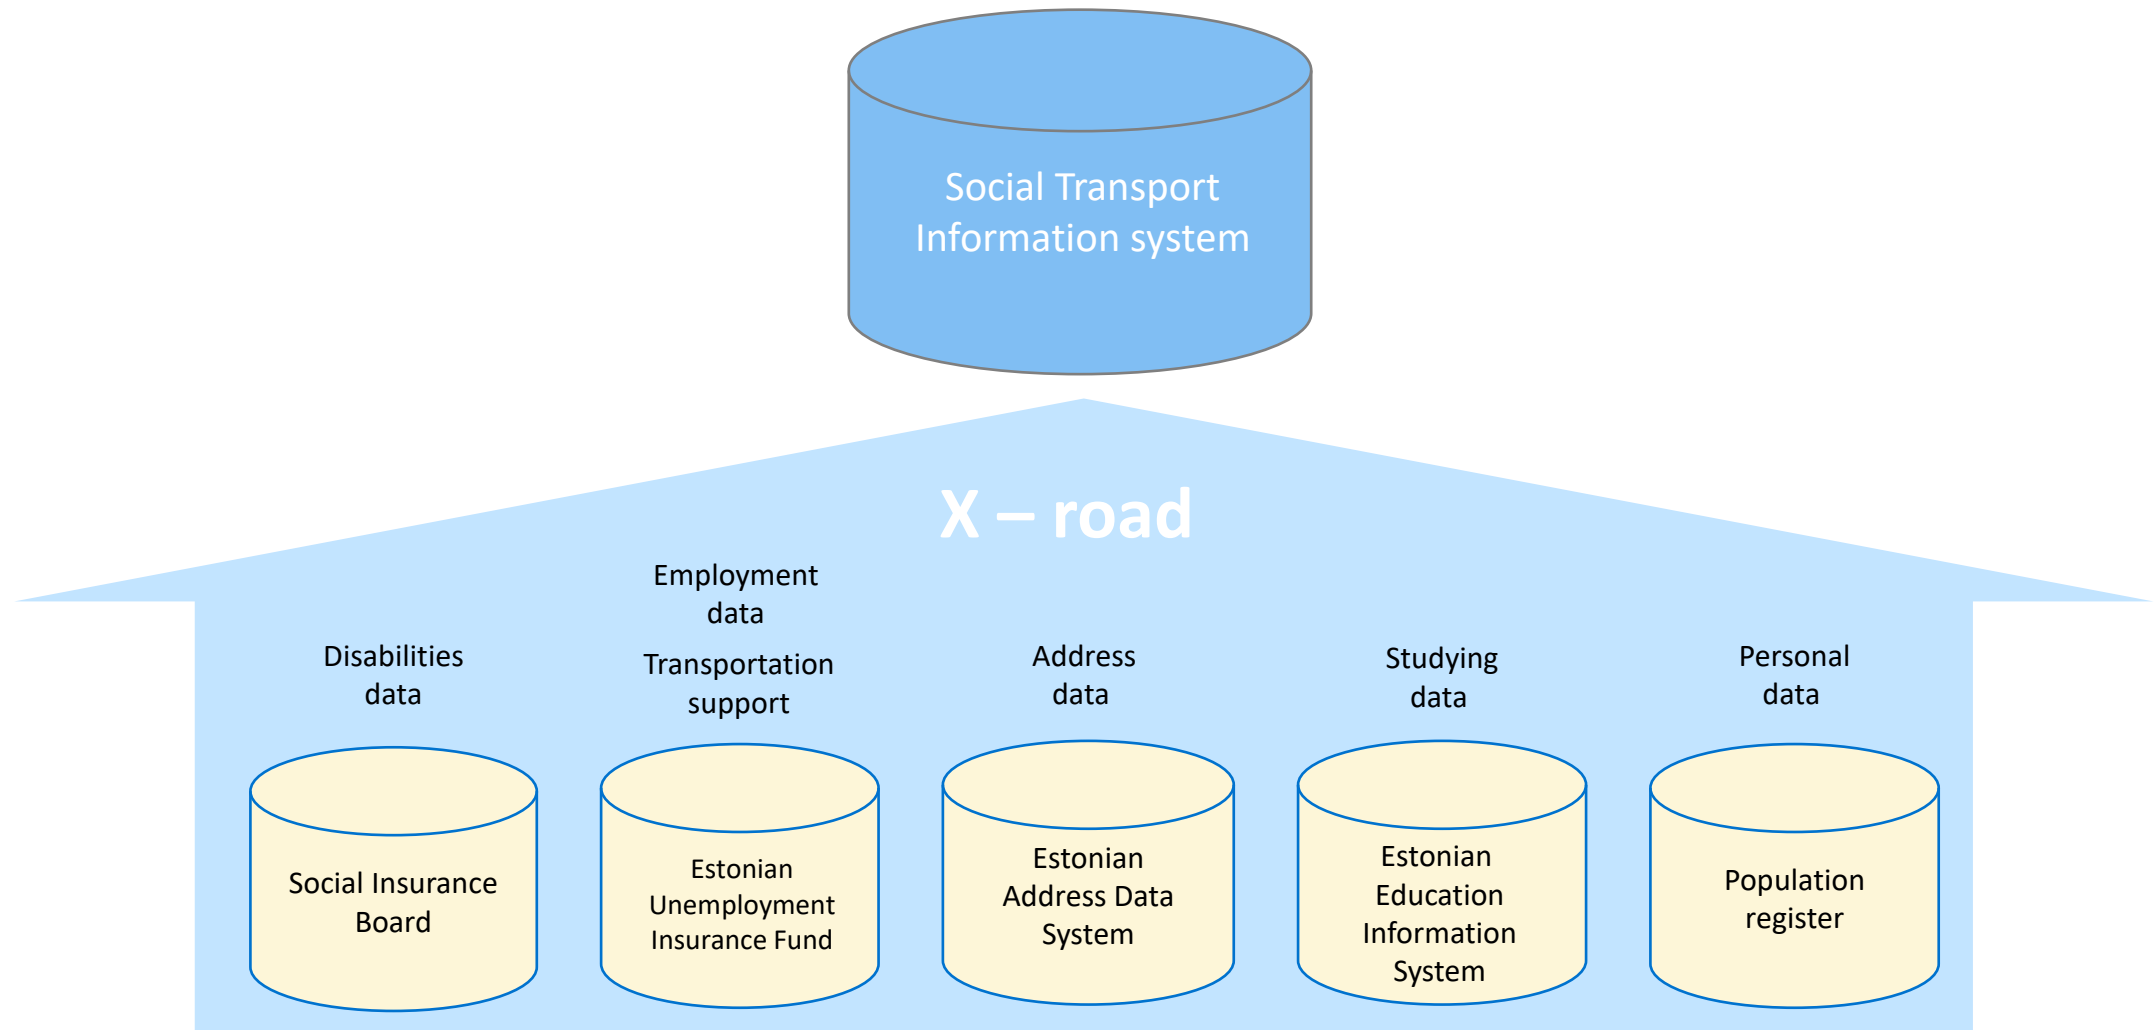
Social Transport Information system

X – road

Employment data

Transportation support

Disabilities data

Address data

Studying data

Personal data

Social Insurance Board

Estonian Unemployment Insurance Fund

Estonian Address Data System

Estonian Education Information System

Population register